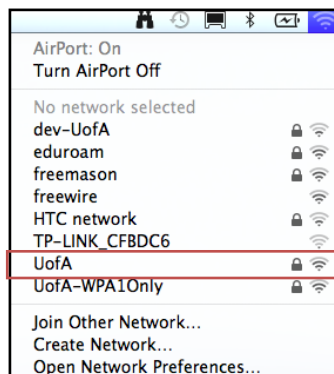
AirPort: On
Turn AirPort Off

No network selected
dev-UofA
eduroam
freemason
freewire
HTC network
TP-LINK_CFBDC6
UofA
UofA-WPA1Only

Join Other Network...
Create Network...
Open Network Preferences...